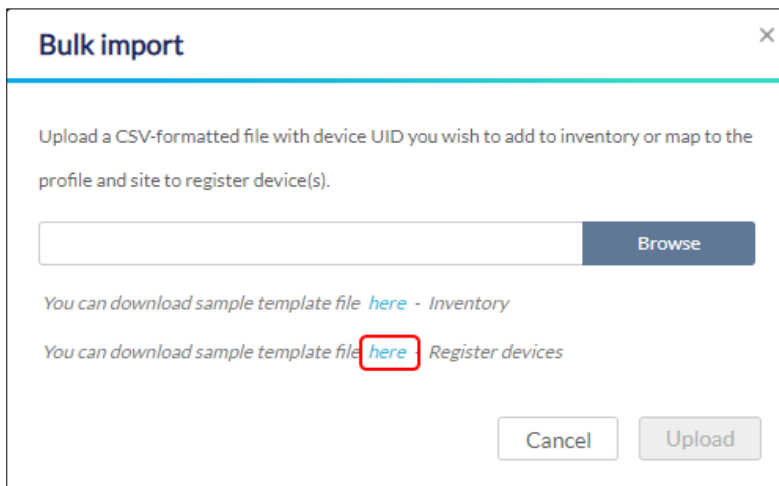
Bulk import

×

Upload a CSV-formatted file with device UID you wish to add to inventory or map to the profile and site to register device(s).

Browse

You can download sample template file here - Inventory

You can download sample template file here - Register devices

Cancel

Upload